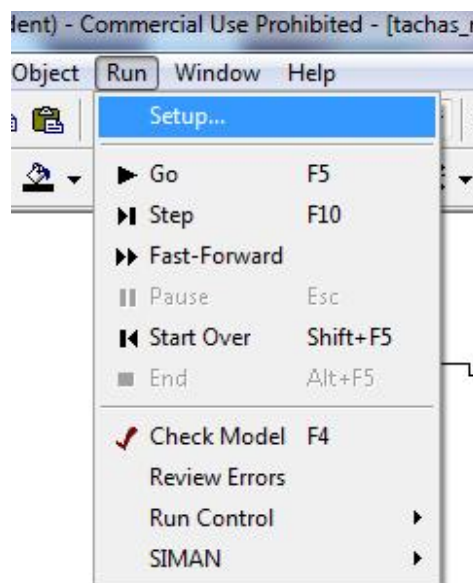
dent) - Commercial Use Prohibited - [tachas_

Object Run Window Help

Setup...

Go F5

Step F10

Fast-Forward

Pause Esc

Start Over Shift+F5

End Alt+F5

Check Model F4

Review Errors

Run Control

SIMAN